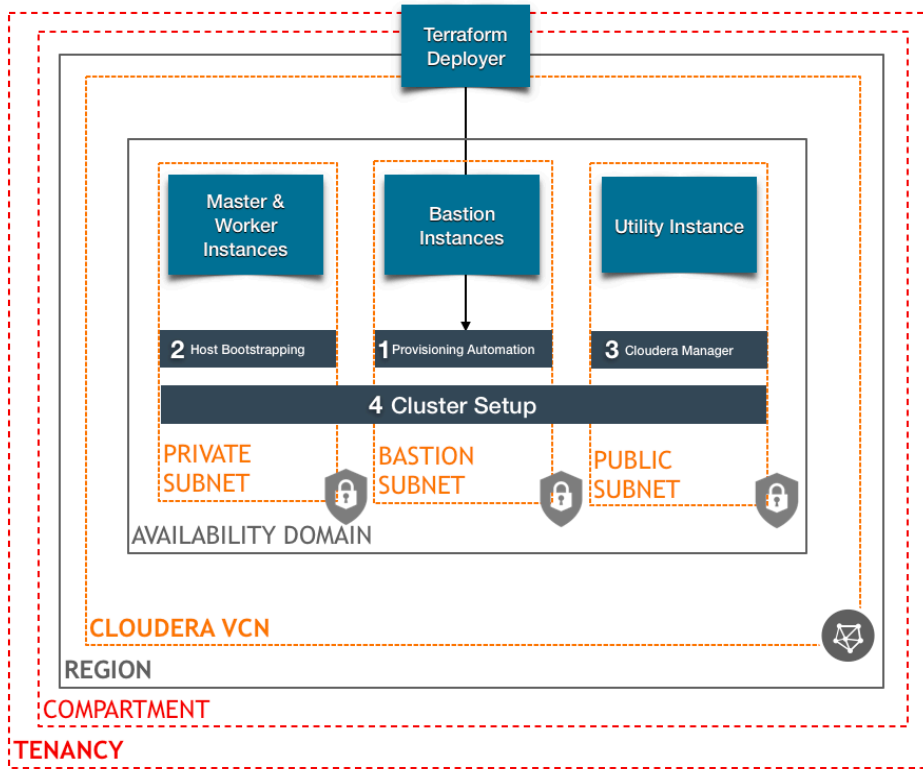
Terraform Deployer

Master & Worker Instances

Bastion Instances

Utility Instance

2 Host Bootstrapping

1 Provisioning Automation

3 Cloudera Manager

4 Cluster Setup

PRIVATE SUBNET

BASTION SUBNET

PUBLIC SUBNET

AVAILABILITY DOMAIN

CLOUDERA VCN

REGION

COMPARTMENT

TENANCY